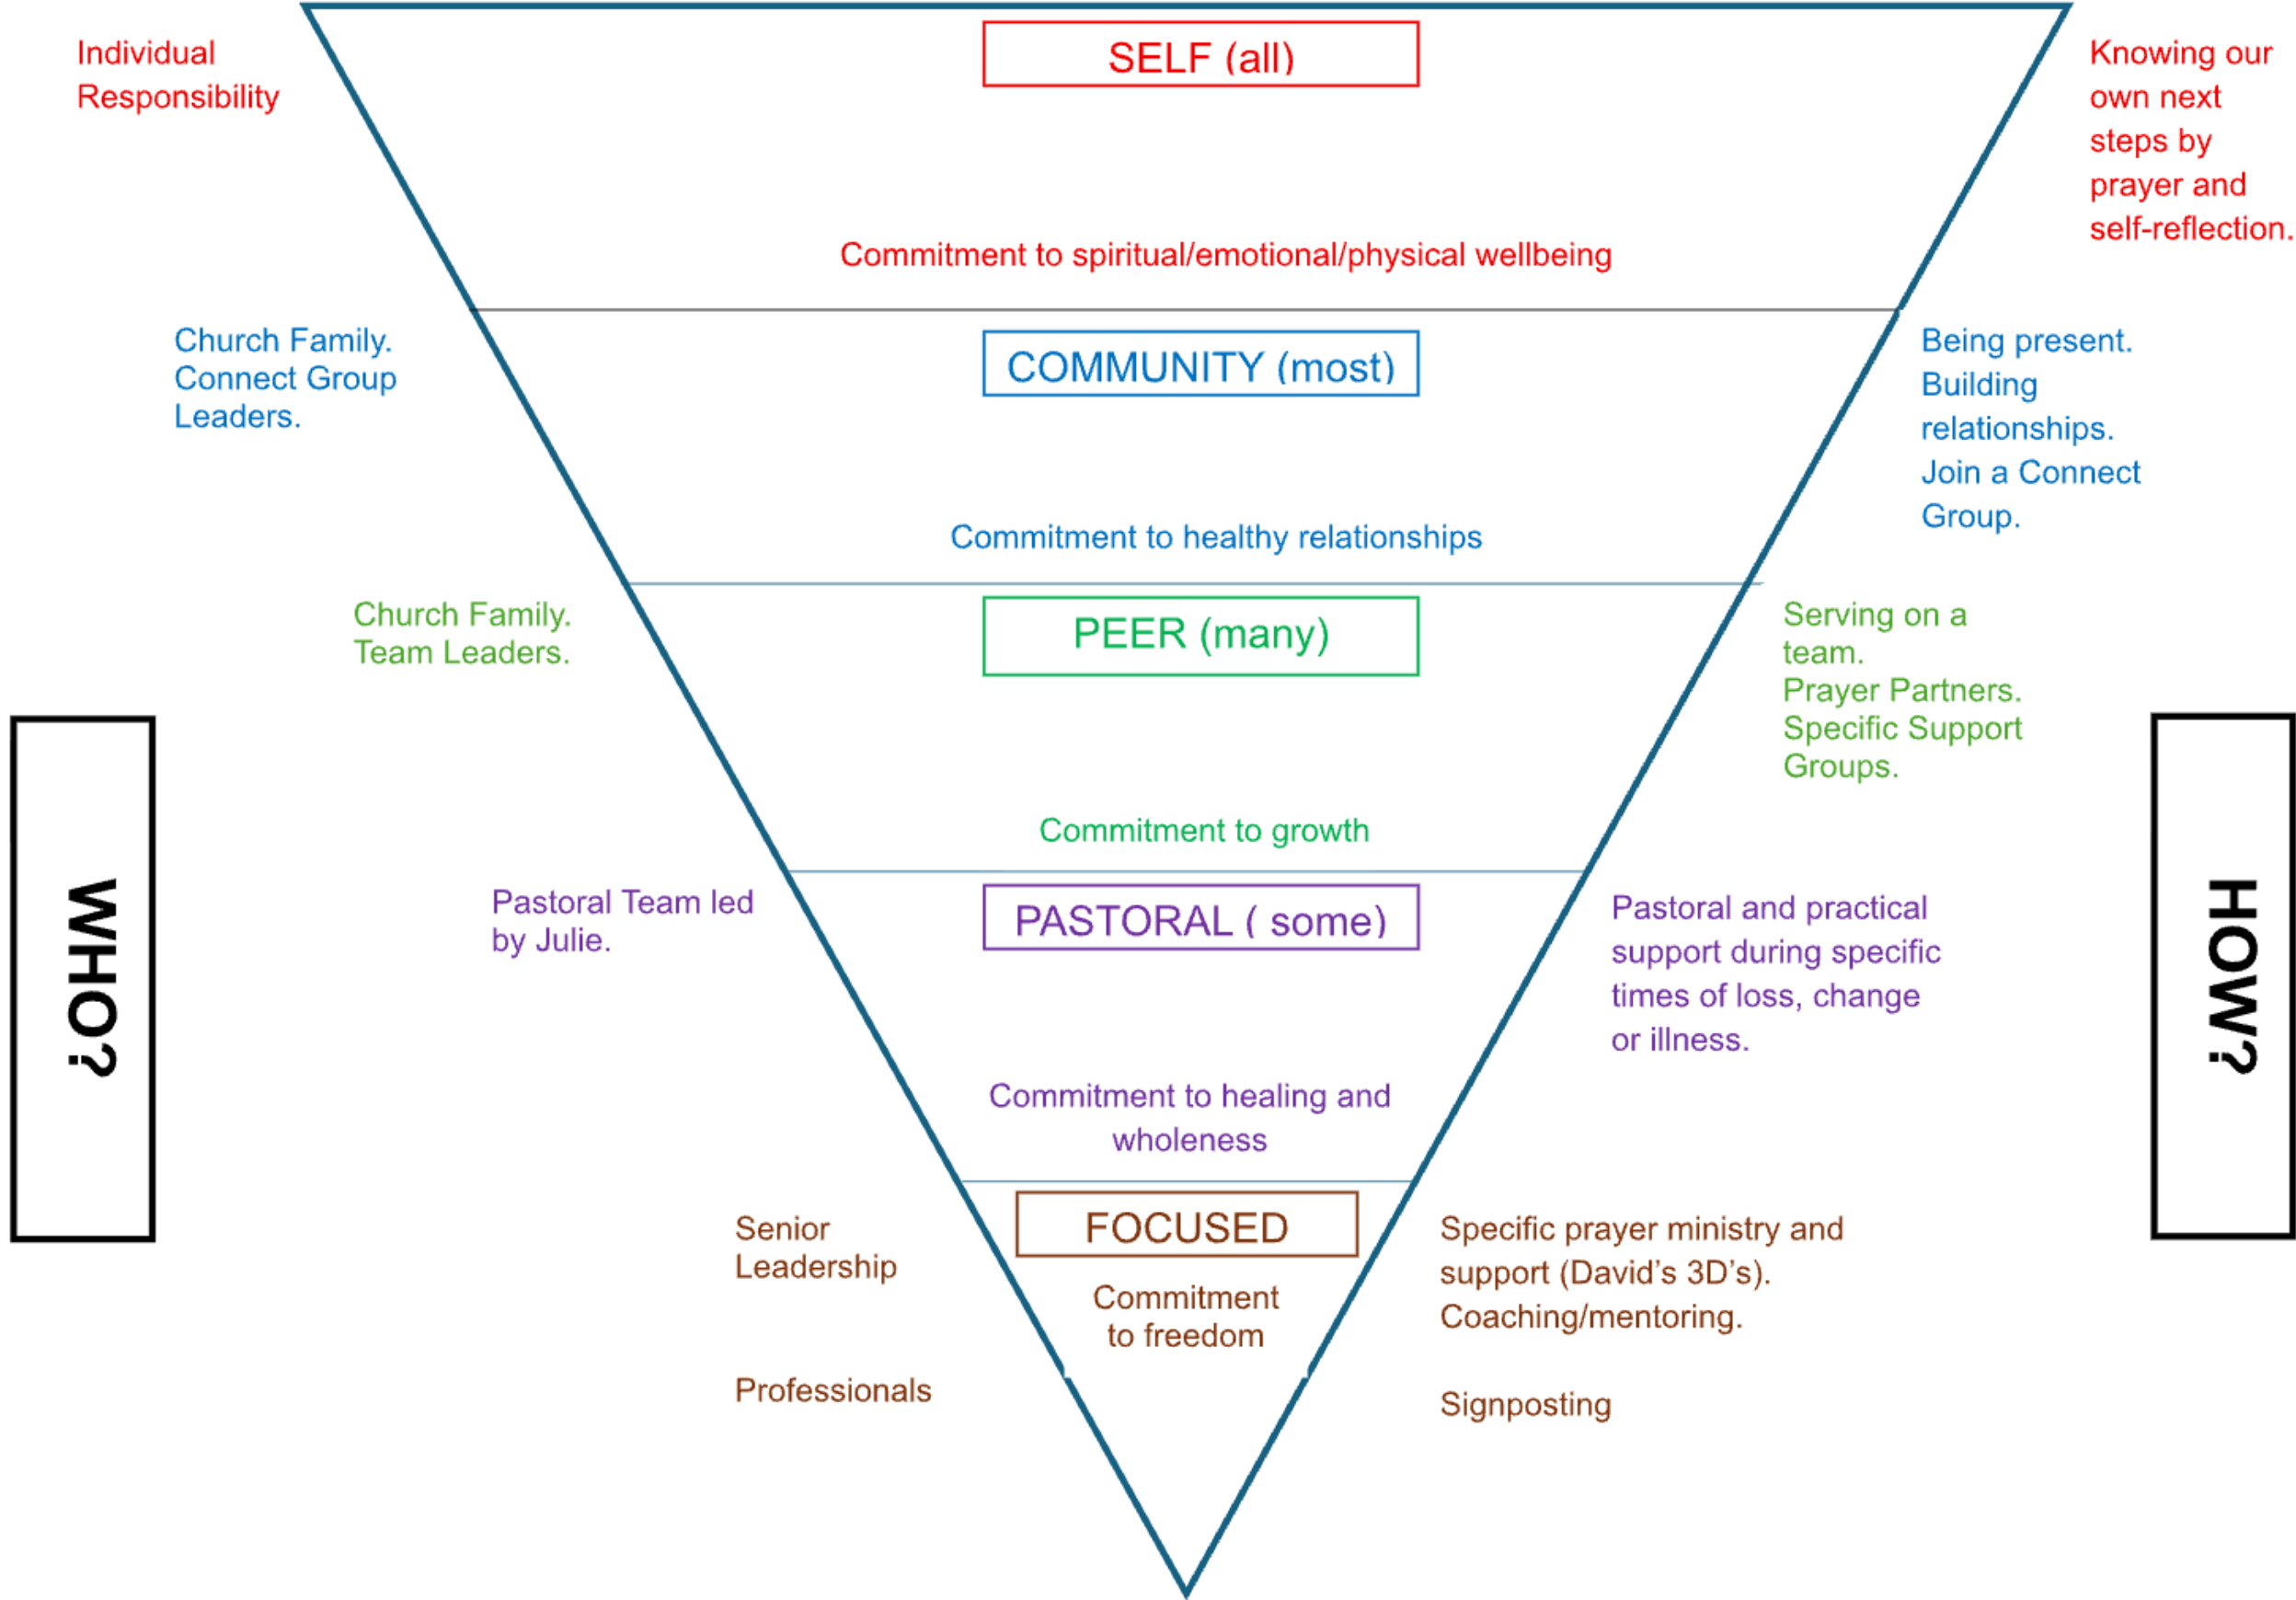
WHO?

Individual Responsibility

SELF (all)

Commitment to spiritual/emotional/physical wellbeing

Knowing our own next steps by prayer and self-reflection.

Church Family. Connect Group Leaders.

COMMUNITY (most)

Commitment to healthy relationships

Being present. Building relationships. Join a Connect Group.

Church Family. Team Leaders.

PEER (many)

Commitment to growth

Serving on a team. Prayer Partners. Specific Support Groups.

Pastoral Team led by Julie.

PASTORAL ( some)

Commitment to healing and wholeness

Pastoral and practical support during specific times of loss, change or illness.

Senior Leadership

Professionals

FOCUSED

Commitment to freedom

Specific prayer ministry and support (David's 3D's). Coaching/mentoring.

Signposting

HOW?